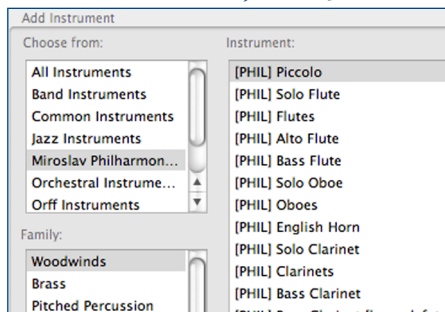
Add Instrument

Choose from:

All Instruments
Band Instruments
Common Instruments
Jazz Instruments
Miroslav Philharmon...
Orchestral Instrume...
Orff Instruments

Family:

Woodwinds
Brass
Pitched Percussion

Instrument:

[PHIL] Piccolo
[PHIL] Solo Flute
[PHIL] Flutes
[PHIL] Alto Flute
[PHIL] Bass Flute
[PHIL] Solo Oboe
[PHIL] Oboes
[PHIL] English Horn
[PHIL] Solo Clarinet
[PHIL] Clarinets
[PHIL] Bass Clarinet
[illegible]